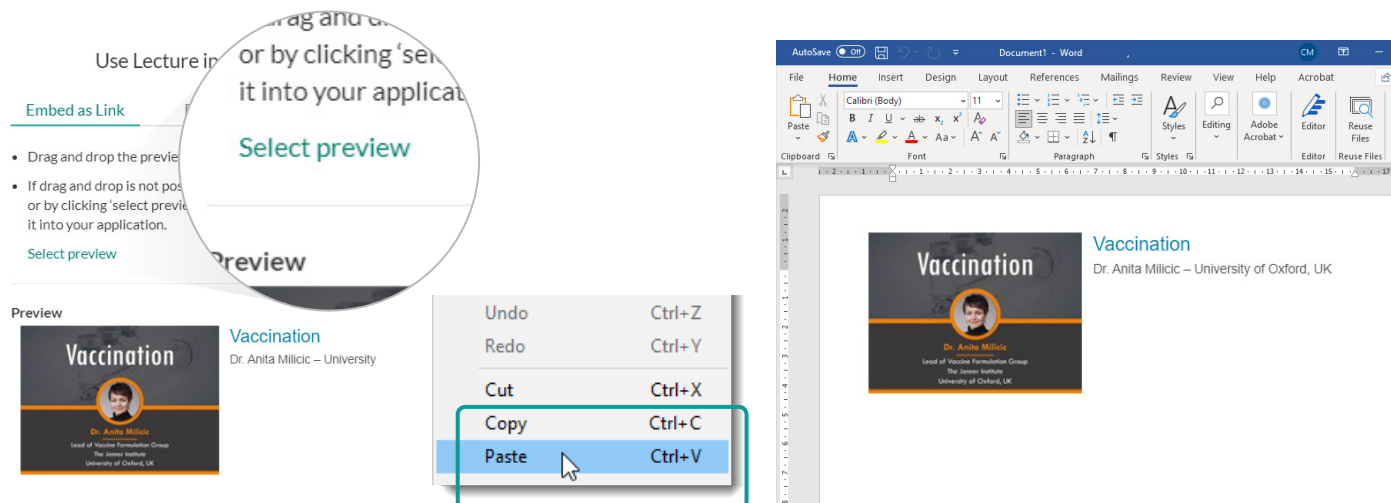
Use Lecture in

Embed as Link

- Drag and drop the previe
- If drag and drop is not pos or by clicking 'select previe it into your application.

Select preview

Preview

Drag and d or by clicking 'sel it into your applicat

Select preview

Preview

Vaccination
Dr. Anita Milicic – University

Vaccination
Dr. Anita Milicic
Lead of Vaccine Formulation Group
The Jenner Institute
University of Oxford, UK

| Undo | Ctrl+Z |
|---|---|
| Redo | Ctrl+Y |
| Cut | Ctrl+X |
| Copy | Ctrl+C |
| Paste | Ctrl+V |

AutoSave Off Document1 - Word CM

File Home Insert Design Layout References Mailings Review View Help Acrobat

Paste Calibri (Body) 11 Styles Editing Adobe Acrobat Editor Reuse Files

Clipboard Font Paragraph Styles Editor Reuse Files

Vaccination
Dr. Anita Milicic – University of Oxford, UK

Vaccination
Dr. Anita Milicic
Lead of Vaccine Formulation Group
The Jenner Institute
University of Oxford, UK